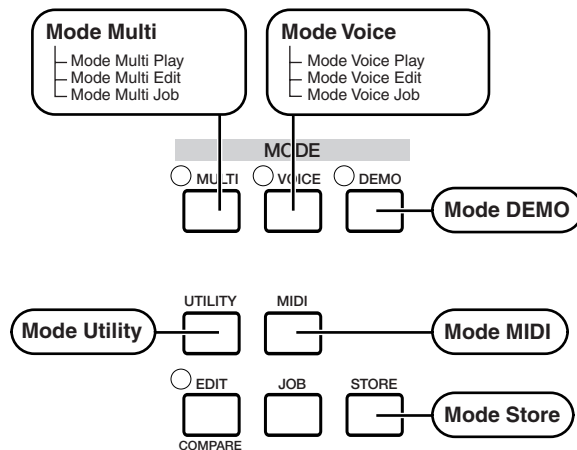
Mode Multi
Mode Multi Play
Mode Multi Edit
Mode Multi Job

Mode Voice
Mode Voice Play
Mode Voice Edit
Mode Voice Job

MODE
MULTI
VOICE
DEMO

Mode DEMO

UTILITY
MIDI

Mode Utility
Mode MIDI

EDIT
JOB
STORE

Mode Store

COMPARE